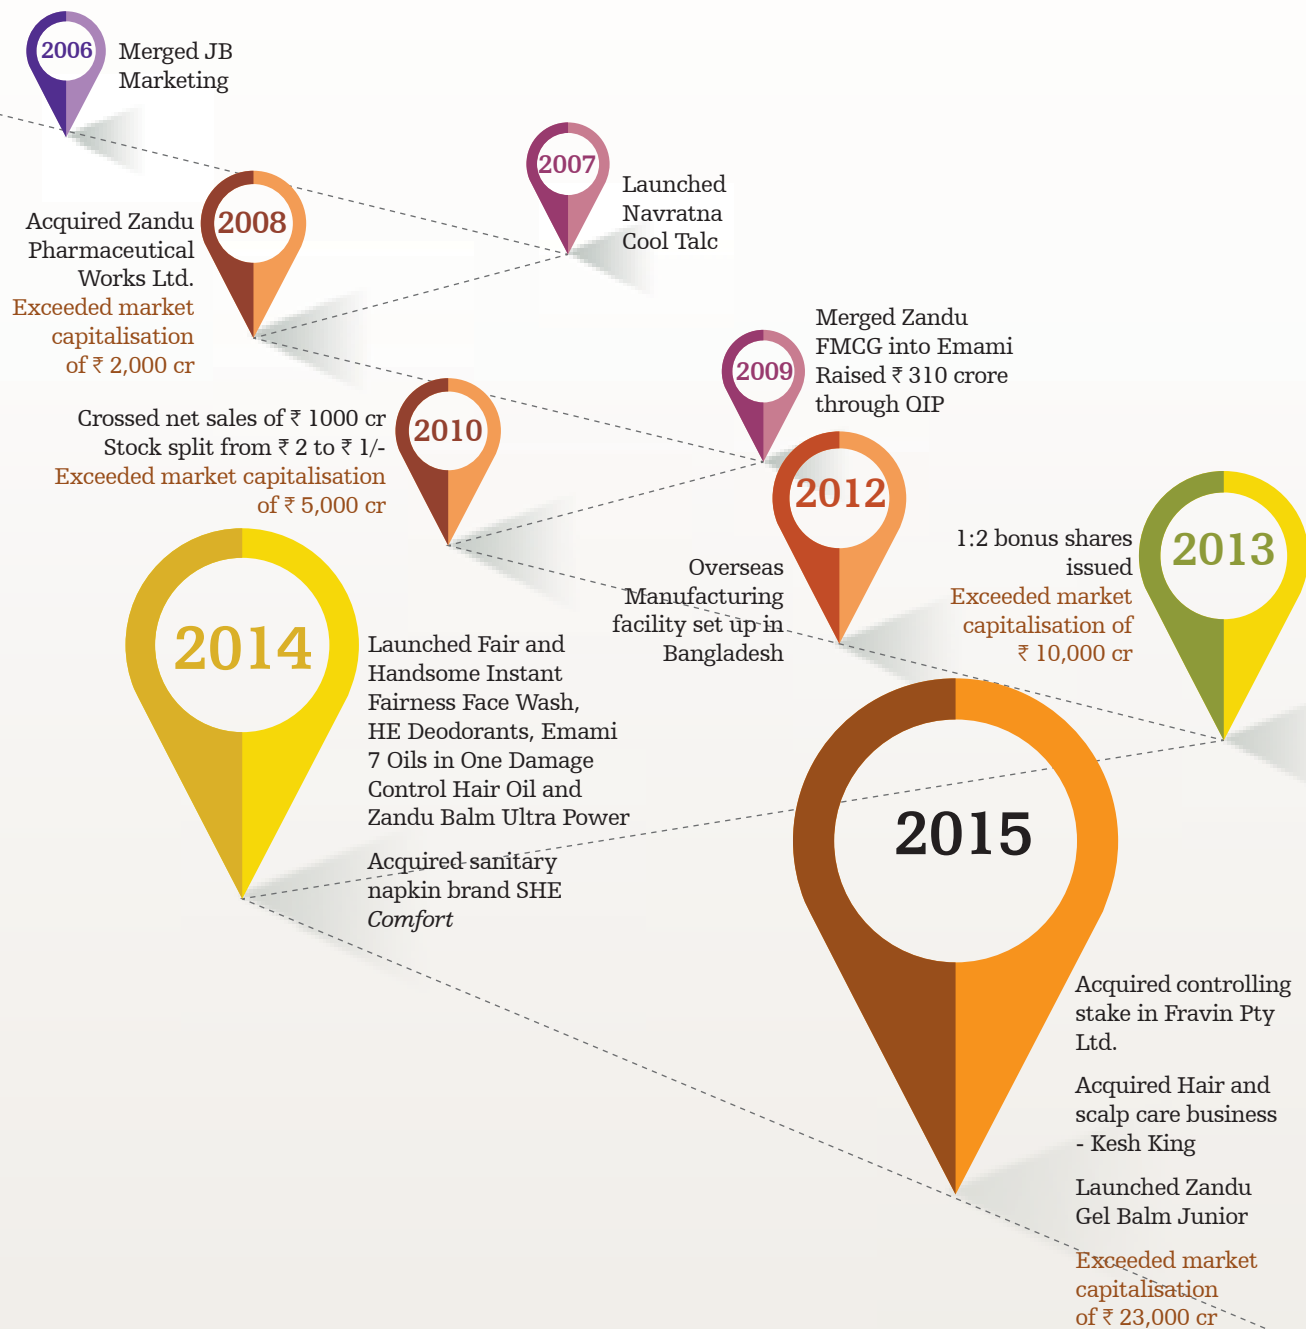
2006
Merged JB Marketing

2007
Launched Navratna Cool Talc

2008
Acquired Zandu Pharmaceutical Works Ltd.
Exceeded market capitalisation of ₹ 2,000 cr

2009
Merged Zandu FMCG into Emami
Raised ₹ 310 crore through QIP

2010
Crossed net sales of ₹ 1000 cr
Stock split from ₹ 2 to ₹ 1/-
Exceeded market capitalisation of ₹ 5,000 cr

2012
Overseas Manufacturing facility set up in Bangladesh

2013
1:2 bonus shares issued
Exceeded market capitalisation of ₹ 10,000 cr

2014
Launched Fair and Handsome Instant Fairness Face Wash, HE Deodorants, Emami 7 Oils in One Damage Control Hair Oil and Zandu Balm Ultra Power

Acquired sanitary napkin brand SHE *Comfort*

2015
Acquired controlling stake in Fravin Pty Ltd.

Acquired Hair and scalp care business - Kesh King

Launched Zandu Gel Balm Junior

Exceeded market capitalisation of ₹ 23,000 cr